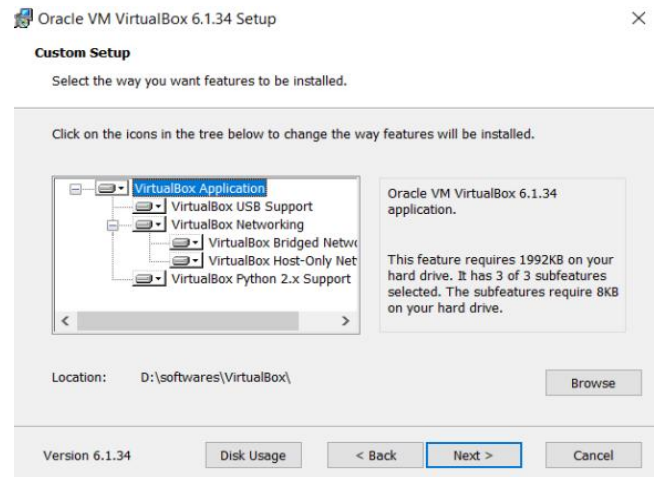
Oracle VM VirtualBox 6.1.34 Setup

×

Custom Setup

Select the way you want features to be installed.

Click on the icons in the tree below to change the way features will be installed.

VirtualBox Application
VirtualBox USB Support
VirtualBox Networking
VirtualBox Bridged Netw
VirtualBox Host-Only Net
VirtualBox Python 2.x Support

<

>

Oracle VM VirtualBox 6.1.34 application.

This feature requires 1992KB on your hard drive. It has 3 of 3 subfeatures selected. The subfeatures require 8KB on your hard drive.

Location: D:\softwares\VirtualBox\

Browse

Version 6.1.34

Disk Usage

< Back

Next >

Cancel